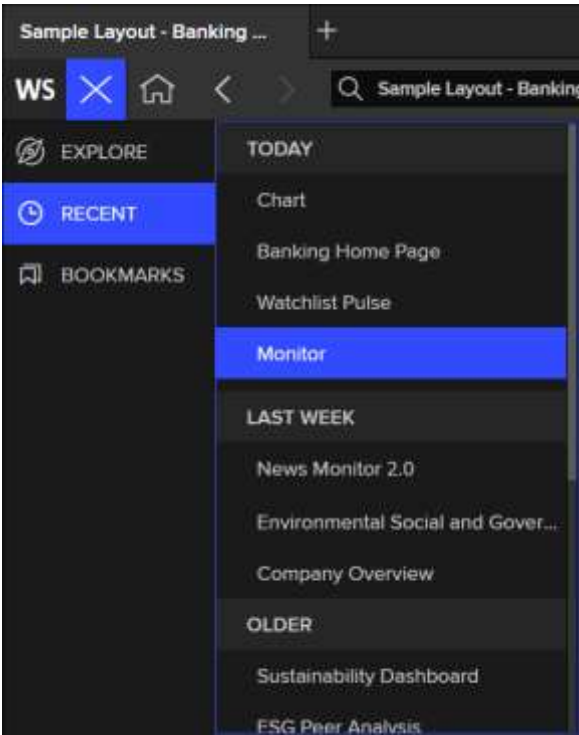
Sample Layout - Banking ...
+
WS
Sample Layout - Banking

EXPLORE
RECENT
BOOKMARKS

TODAY
Chart
Banking Home Page
Watchlist Pulse
Monitor
LAST WEEK
News Monitor 2.0
Environmental Social and Gover...
Company Overview
OLDER
Sustainability Dashboard
ESG Peer Analysis